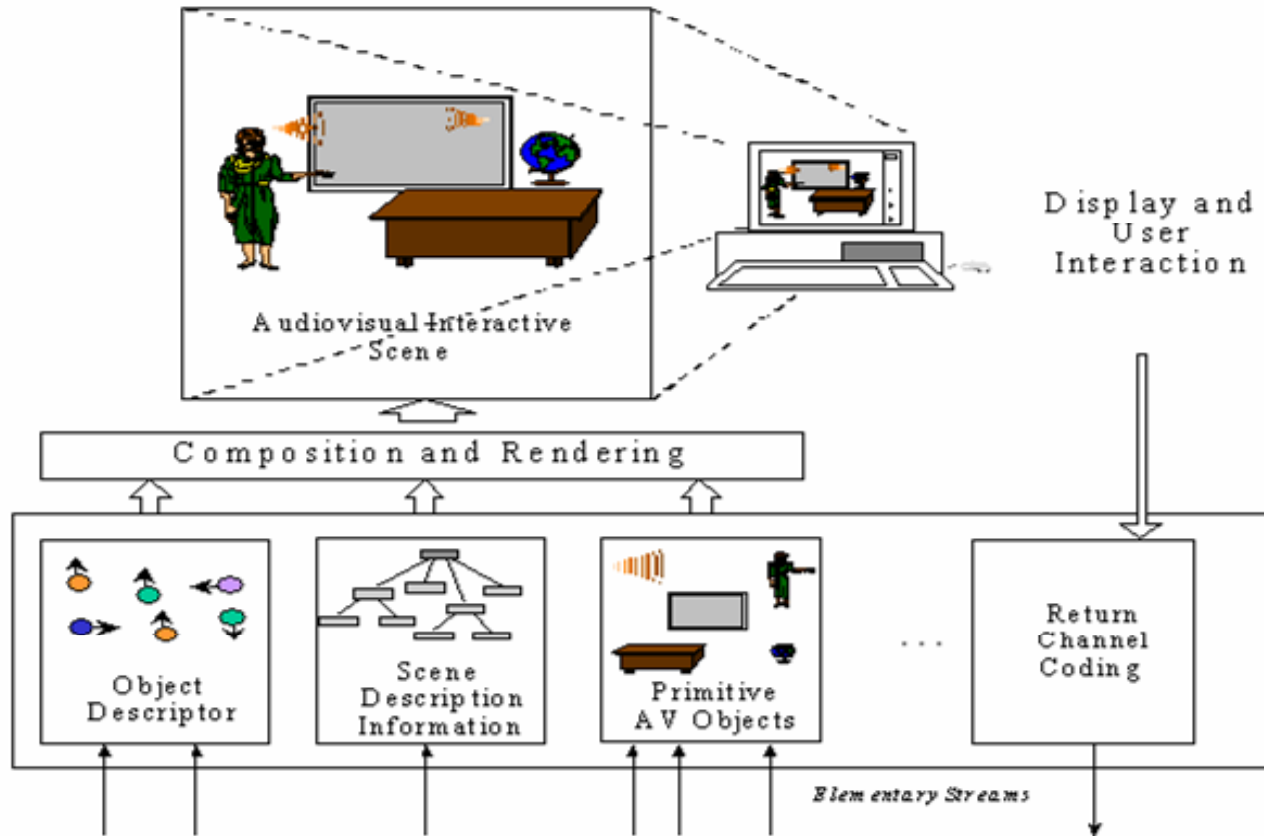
Audiovisual Interactive Scene

Display and User Interaction

Composition and Rendering

Object Descriptor

Scene Description Information

Primitive AV Objects

...

Return Channel Coding

Elementary Streams